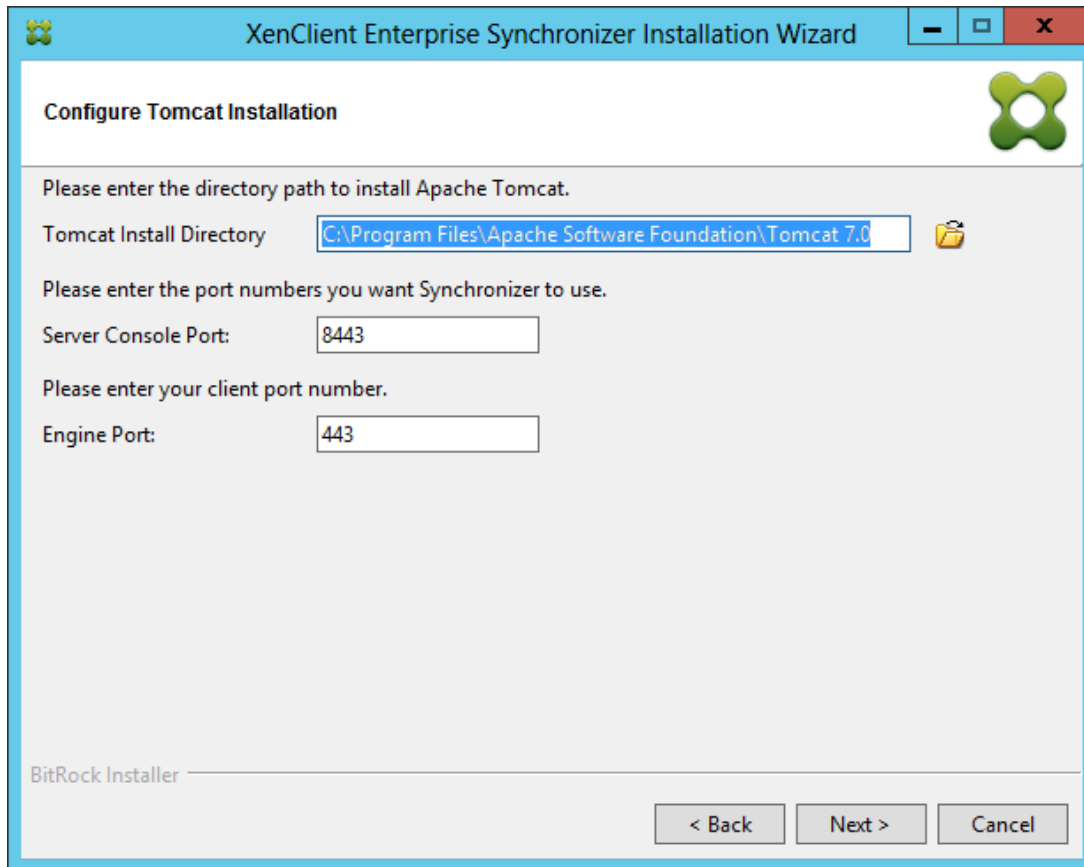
XenClient Enterprise Synchronizer Installation Wizard

Configure Tomcat Installation

Please enter the directory path to install Apache Tomcat.

Tomcat Install Directory C:\Program Files\Apache Software Foundation\Tomcat 7.0

Please enter the port numbers you want Synchronizer to use.

Server Console Port: 8443

Please enter your client port number.

Engine Port: 443

BitRock Installer

< Back Next > Cancel